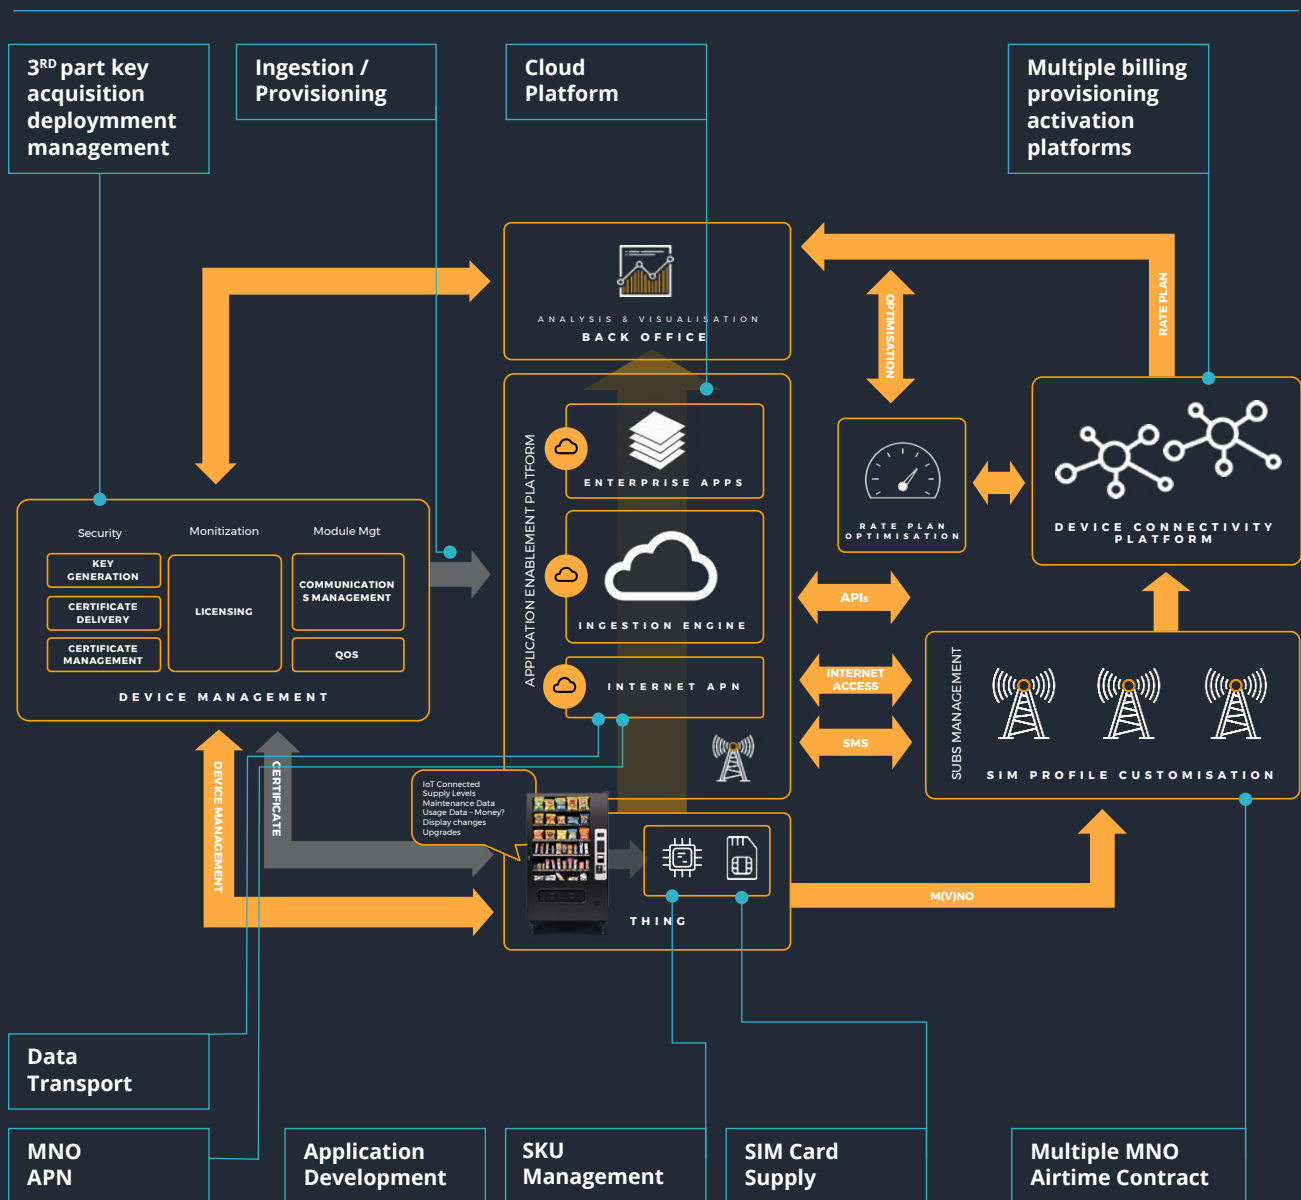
$3^{RD}$ part key acquisition deployment management

Ingestion / Provisioning

Cloud Platform

Multiple billing provisioning activation platforms

ANALYSIS & VISUALISATION
BACK OFFICE

OPTIMISATION

RATE PLAN

APPLICATION ENABLEMENT PLATFORM

ENTERPRISE APPS

INGESTION ENGINE

INTERNET APN

RATE PLAN OPTIMISATION

DEVICE CONNECTIVITY PLATFORM

Security
Monitization
Module Mgt

KEY GENERATION

CERTIFICATE DELIVERY

CERTIFICATE MANAGEMENT

LICENSING

COMMUNICATION S MANAGEMENT

QOS

DEVICE MANAGEMENT

APIs

INTERNET ACCESS

SMS

SUBS MANAGEMENT

SIM PROFILE CUSTOMISATION

DEVICE MANAGEMENT

CERTIFICATE

IoT Connected
Supply Levels
Maintenance Data
Usage Data - Money?
Display changes
Upgrades

THING

M(V)NO

Data Transport

MNO APN

Application Development

SKU Management

SIM Card Supply

Multiple MNO Airtime Contract